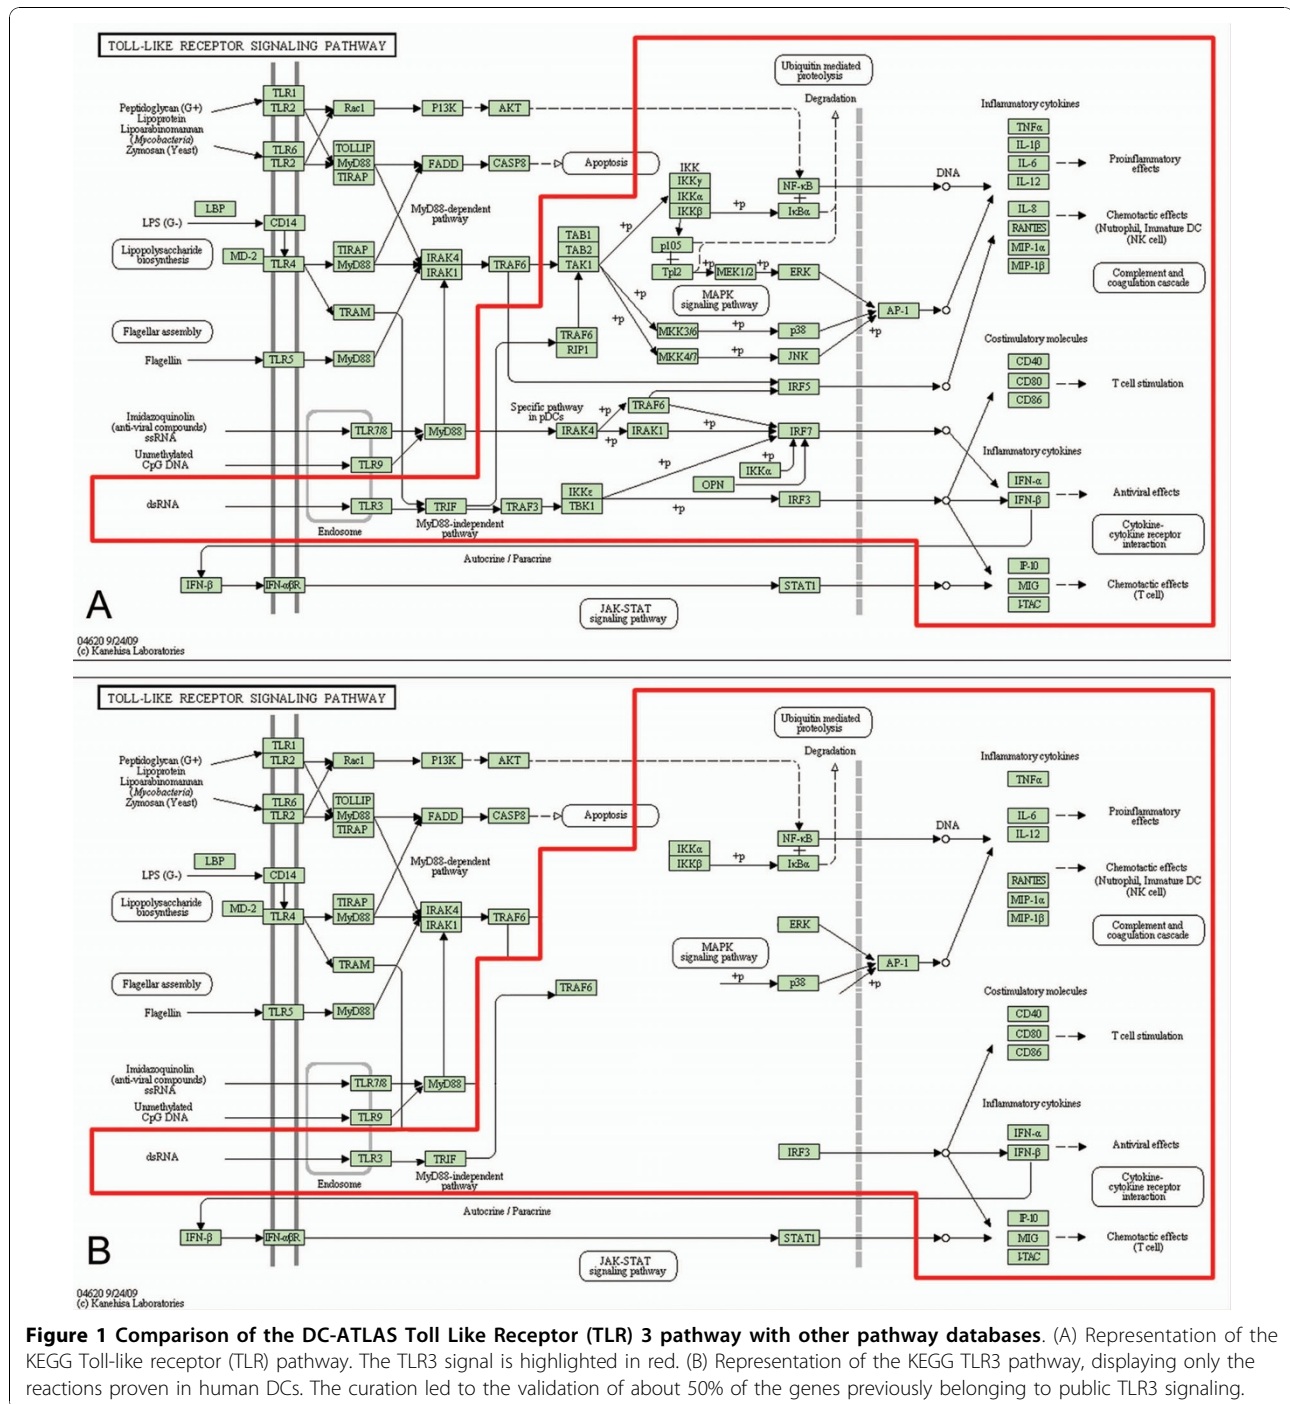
TOLL-LIKE RECEPTOR SIGNALING PATHWAY

Peptidoglycan (G+)
Lipoprotein
Lipoarabinomannan
(Mycobacteria)
Zymosan (Yeast)

TLR1
TLR2
TLR6
TLR2
Rac1
PI3K
AKT
TOLLIP
MyD88
TIRAP
FADD
CASP8
Apoptosis
Ubiquitin mediated proteolysis
Degradation
Inflammatory cytokines
TNFα
IL-1β
IL-6
IL-12
Proinflammatory effects
LBP
LPS (G-)
CD14
Lipopolysaccharide biosynthesis
MD-2
TLR4
TIRAP
MyD88
MyD88-dependent pathway
IRAK4
IRAK1
TRAF6
TAB1
TAB2
TAK1
IKK
IKKγ
IKKα
IKKβ
+p
NF-κB
IκBα
DNA
IL-8
RANTES
MIP-1α
MIP-1β
Chemotactic effects (Nutrophil, Immature DC (NK cell)
Complement and coagulation cascade
p105
Tpl2
MEK1/2
ERK
MAPK signaling pathway
AP-1
TRAM
TRAF6
RIP1
MKK3/6
p38
MKK4/7
JNK
Flagellar assembly
Flagellin
TLR5
MyD88
Costimulatory molecules
CD40
CD80
CD86
T cell stimulation
IRF5
Imidazoquinolin (anti-viral compounds) ssRNA
TLR7/8
MyD88
Specific pathway in pDCs
TRAF6
IRAK4
IRAK1
IRF7
Unmethylated CpG DNA
TLR9
IKKα
Inflammatory cytokines
IFN-α
IFN-β
Antiviral effects
dsRNA
TLR3
TRIF
TRAF3
IKKε
TBK1
OPN
IRF3
Endosome
MyD88-independent pathway
Cytokine-cytokine receptor interaction
Autocrine / Paracrine
IFN-β
IFN-α/βR
STAT1
IP-10
MIG
I-TAC
Chemotactic effects (T cell)
A
JAK-STAT signaling pathway
04620 9/24/09
(c) Kanehisa Laboratories

TOLL-LIKE RECEPTOR SIGNALING PATHWAY
B
04620 9/24/09
(c) Kanehisa Laboratories

Figure 1 Comparison of the DC-ATLAS Toll Like Receptor (TLR) 3 pathway with other pathway databases. (A) Representation of the KEGG Toll-like receptor (TLR) pathway. The TLR3 signal is highlighted in red. (B) Representation of the KEGG TLR3 pathway, displaying only the reactions proven in human DCs. The curation led to the validation of about 50% of the genes previously belonging to public TLR3 signaling.